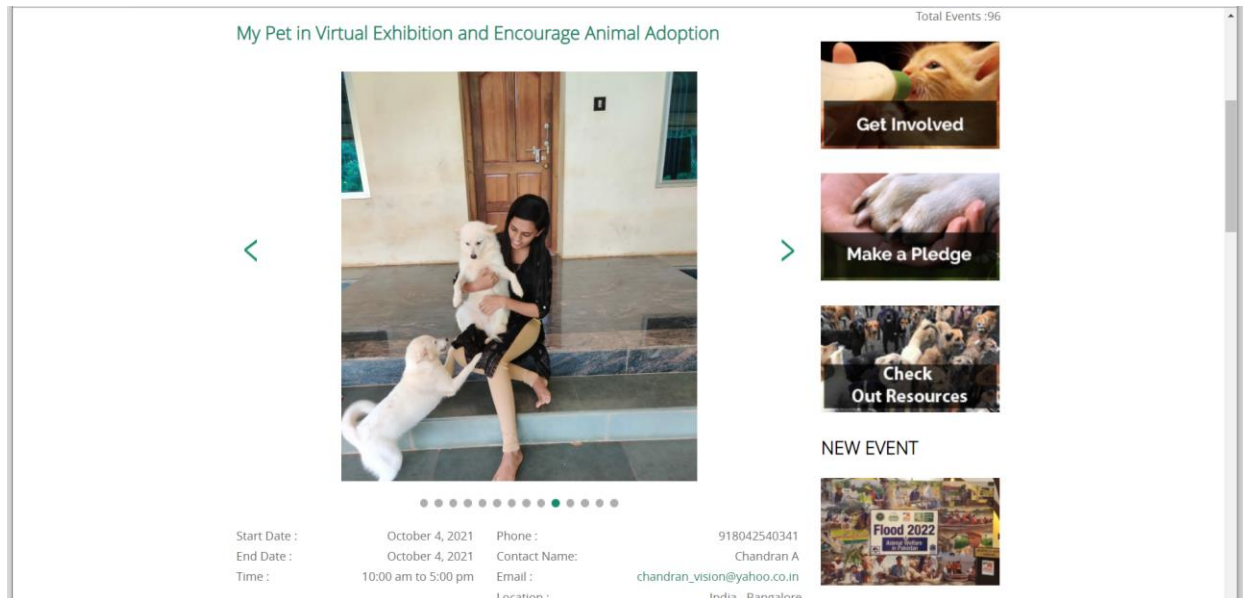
My Pet in Virtual Exhibition and Encourage Animal Adoption

Total Events :96

Get Involved

Make a Pledge

Check Out Resources

NEW EVENT

Flood 2022

Animal Welfare in Pakistan

Start Date : October 4, 2021
End Date : October 4, 2021
Time : 10:00 am to 5:00 pm

Phone : 918042540341
Contact Name: Chandran A
Email : chandran_vision@yahoo.co.in
Location : India , Bangalore